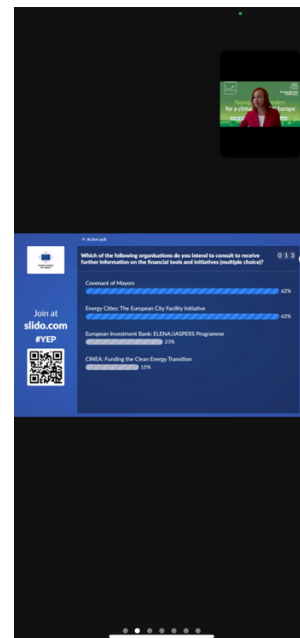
Funding for a clima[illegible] Europe

Join at slido.com #YEP

Active poll

Which of the following organisations do you intend to consult to receive further information on the financial tools and initiatives (multiple choice)?

0 1 3

Covenant of Mayors
62%

Energy Cities: The European City Facility Initiative
62%

European Investment Bank: ELENA/JASPERS Programme
23%

CINEA: Funding the Clean Energy Transition
15%